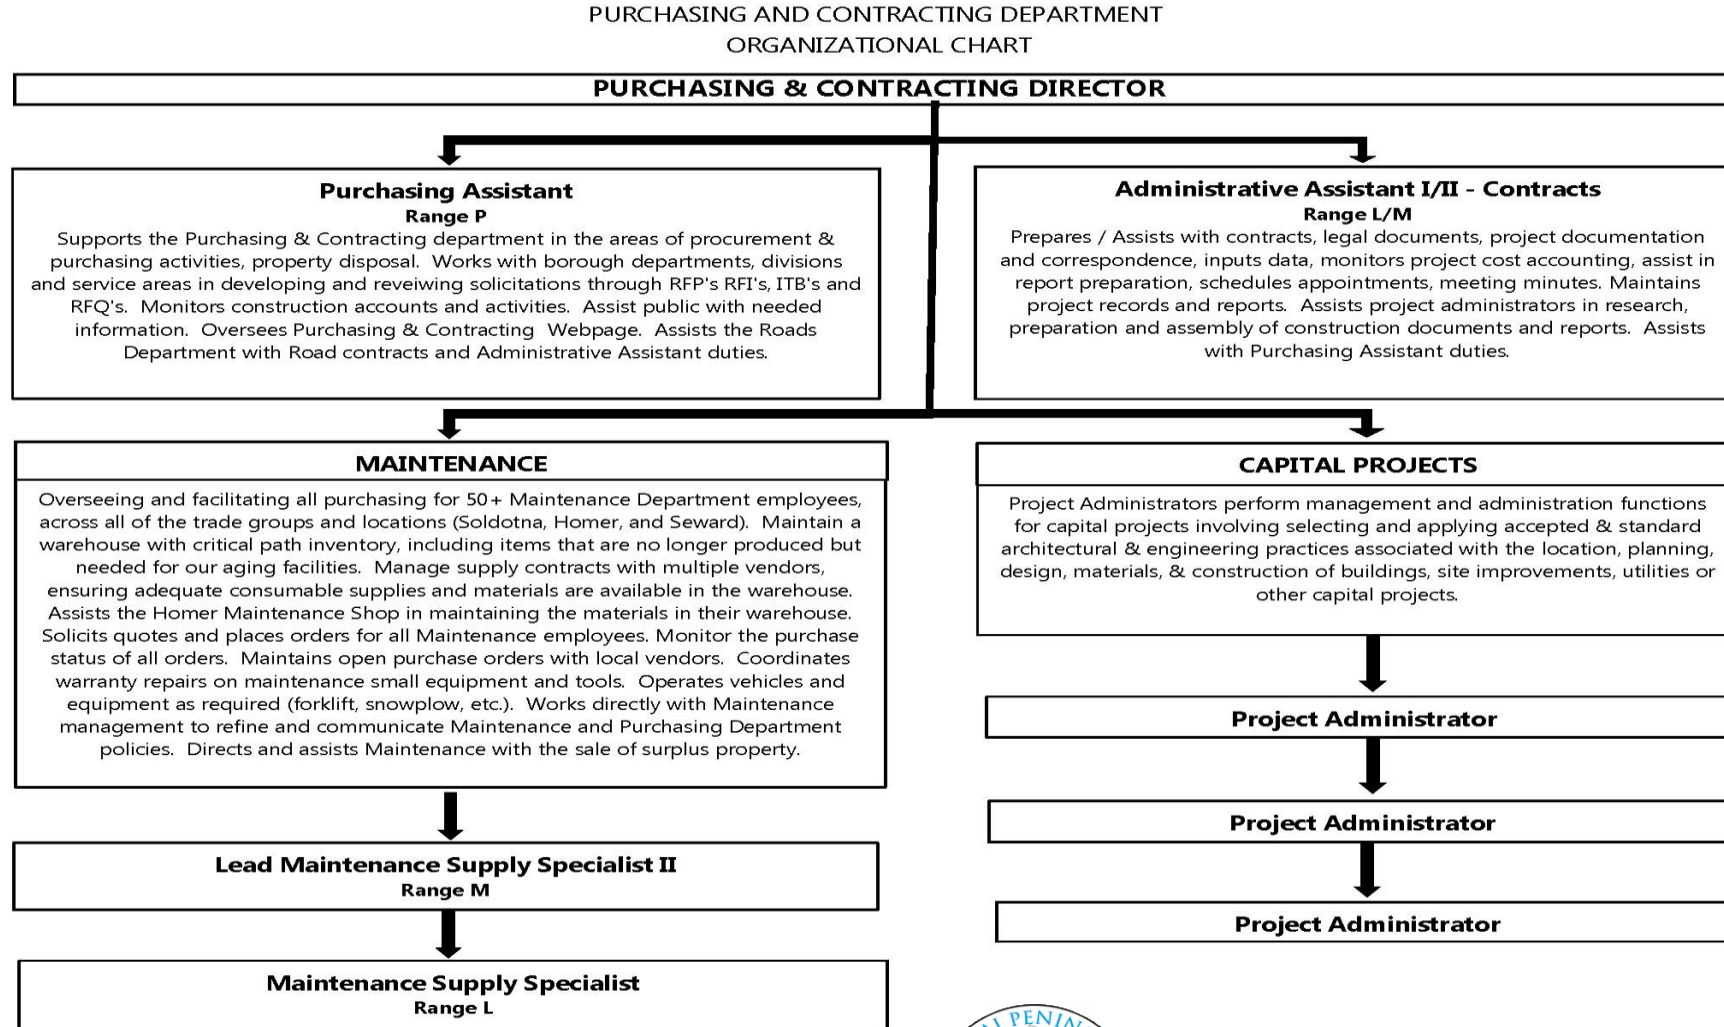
PURCHASING AND CONTRACTING DEPARTMENT
ORGANIZATIONAL CHART

PURCHASING & CONTRACTING DIRECTOR

Purchasing Assistant
Range P
Supports the Purchasing & Contracting department in the areas of procurement & purchasing activities, property disposal. Works with borough departments, divisions and service areas in developing and reveiwing solicitations through RFP's RFI's, ITB's and RFQ's. Monitors construction accounts and activities. Assist public with needed information. Oversees Purchasing & Contracting Webpage. Assists the Roads Department with Road contracts and Administrative Assistant duties.

Administrative Assistant I/II - Contracts
Range L/M
Prepares / Assists with contracts, legal documents, project documentation and correspondence, inputs data, monitors project cost accounting, assist in report preparation, schedules appointments, meeting minutes. Maintains project records and reports. Assists project administrators in research, preparation and assembly of construction documents and reports. Assists with Purchasing Assistant duties.

MAINTENANCE
Overseeing and facilitating all purchasing for 50+ Maintenance Department employees, across all of the trade groups and locations (Soldotna, Homer, and Seward). Maintain a warehouse with critical path inventory, including items that are no longer produced but needed for our aging facilities. Manage supply contracts with multiple vendors, ensuring adequate consumable supplies and materials are available in the warehouse. Assists the Homer Maintenance Shop in maintaining the materials in their warehouse. Solicits quotes and places orders for all Maintenance employees. Monitor the purchase status of all orders. Maintains open purchase orders with local vendors. Coordinates warranty repairs on maintenance small equipment and tools. Operates vehicles and equipment as required (forklift, snowplow, etc.). Works directly with Maintenance management to refine and communicate Maintenance and Purchasing Department policies. Directs and assists Maintenance with the sale of surplus property.

CAPITAL PROJECTS
Project Administrators perform management and administration functions for capital projects involving selecting and applying accepted & standard architectural & engineering practices associated with the location, planning, design, materials, & construction of buildings, site improvements, utilities or other capital projects.

Project Administrator

Project Administrator

Project Administrator

Lead Maintenance Supply Specialist II
Range M

Maintenance Supply Specialist
Range L

PENIN